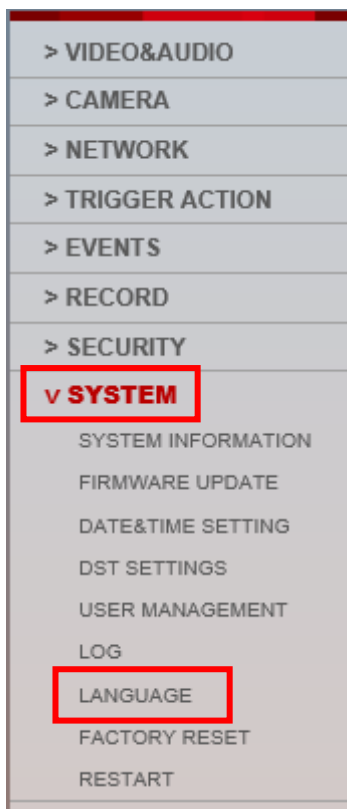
> VIDEO&AUDIO

> CAMERA

> NETWORK

> TRIGGER ACTION

> EVENTS

> RECORD

> SECURITY

v SYSTEM

SYSTEM INFORMATION

FIRMWARE UPDATE

DATE&TIME SETTING

DST SETTINGS

USER MANAGEMENT

LOG

LANGUAGE

FACTORY RESET

RESTART